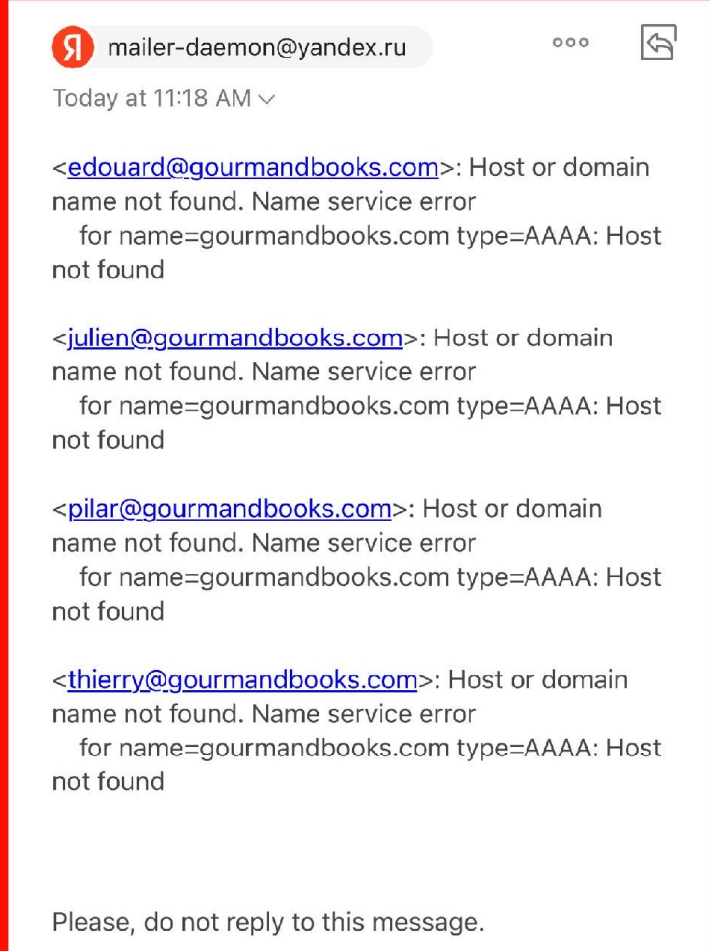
Я mailer-daemon@yandex.ru

Today at 11:18 AM

<edouard@gourmandbooks.com>: Host or domain name not found. Name service error for name=gourmandbooks.com type=AAAA: Host not found

<julien@gourmandbooks.com>: Host or domain name not found. Name service error for name=gourmandbooks.com type=AAAA: Host not found

<pilar@gourmandbooks.com>: Host or domain name not found. Name service error for name=gourmandbooks.com type=AAAA: Host not found

<thierry@gourmandbooks.com>: Host or domain name not found. Name service error for name=gourmandbooks.com type=AAAA: Host not found

Please, do not reply to this message.